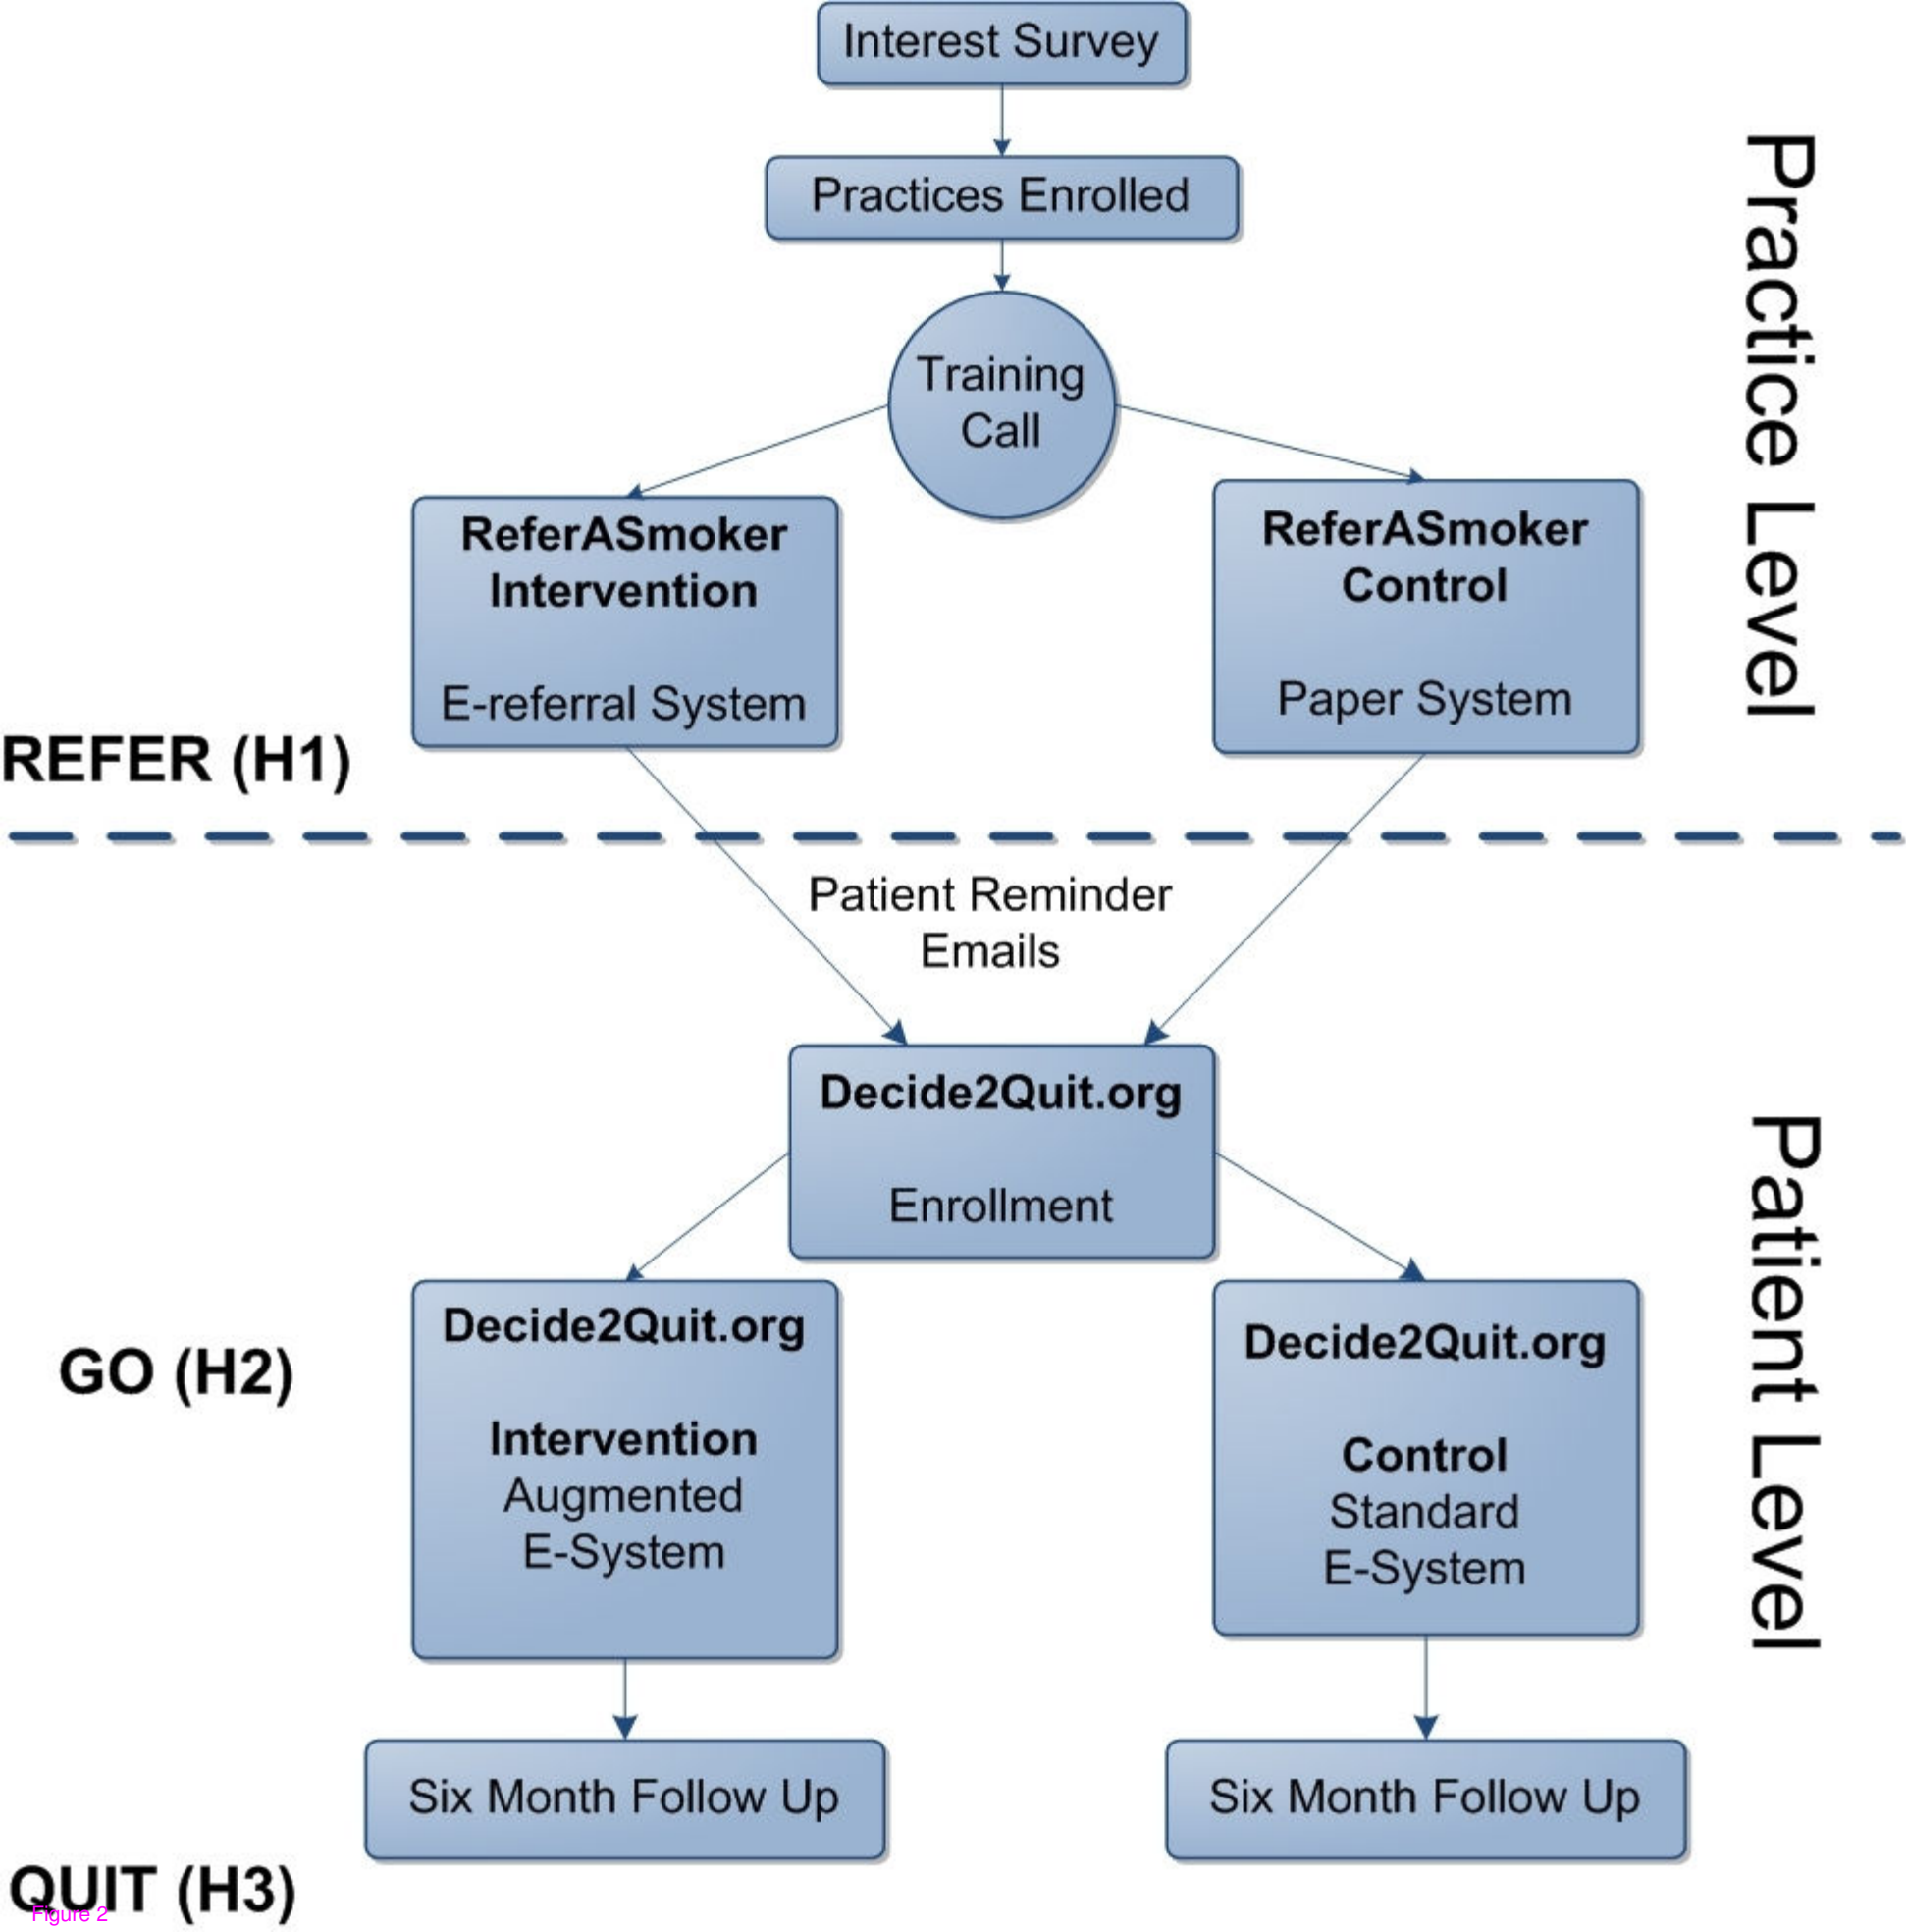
Interest Survey

Practices Enrolled

Training Call

ReferASmoker Intervention

E-referral System

ReferASmoker Control

Paper System

Practice Level

REFER (H1)

Patient Reminder Emails

Decide2Quit.org

Enrollment

Decide2Quit.org

Intervention
Augmented E-System

Decide2Quit.org

Control
Standard E-System

Patient Level

GO (H2)

Six Month Follow Up

Six Month Follow Up

QUIT (H3)

Figure 2